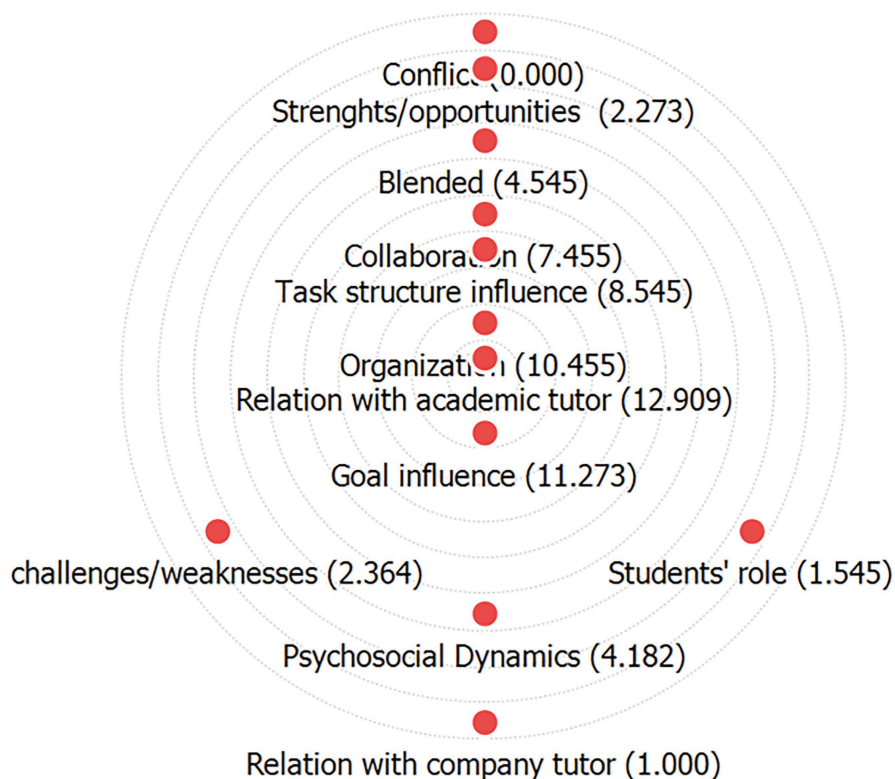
Conflict (0.000)
Strenghts/opportunities (2.273)
Blended (4.545)
Collaboration (7.455)
Task structure influence (8.545)
Organization (10.455)
Relation with academic tutor (12.909)
Goal influence (11.273)
challenges/weaknesses (2.364)
Students' role (1.545)
Psychosocial Dynamics (4.182)
Relation with company tutor (1.000)